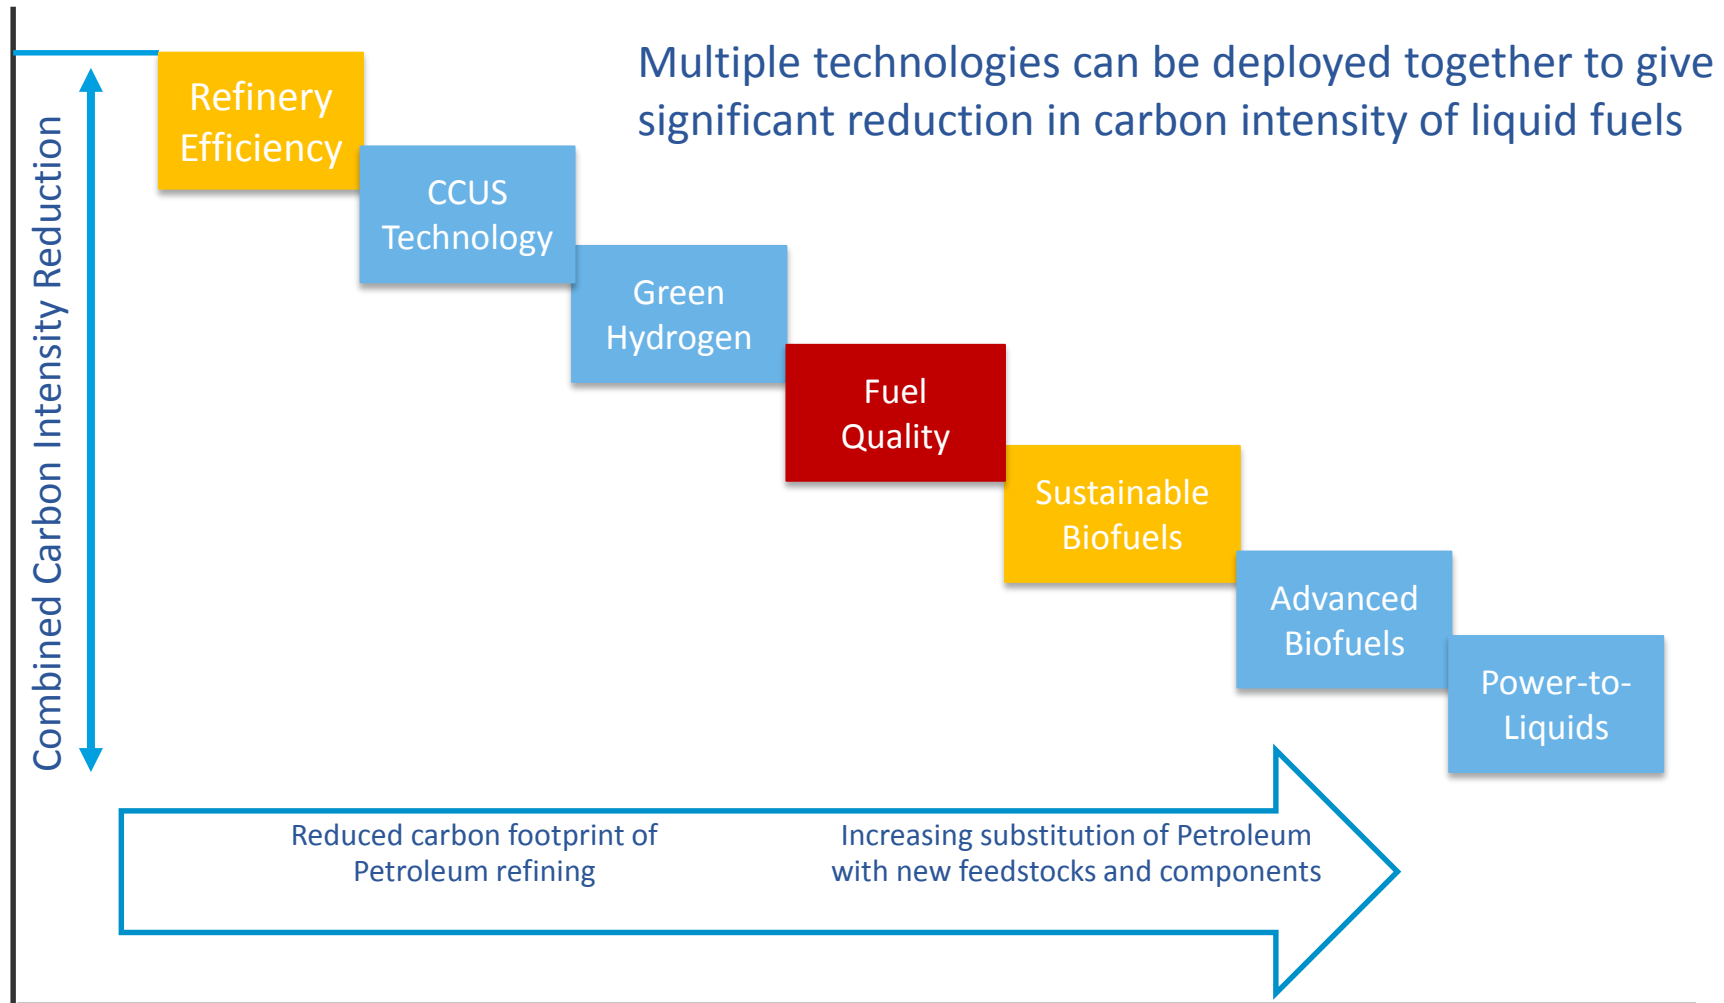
Multiple technologies can be deployed together to give significant reduction in carbon intensity of liquid fuels

Combined Carbon Intensity Reduction

Refinery Efficiency

CCUS Technology

Green Hydrogen

Fuel Quality

Sustainable Biofuels

Advanced Biofuels

Power-to-Liquids

Reduced carbon footprint of Petroleum refining

Increasing substitution of Petroleum with new feedstocks and components